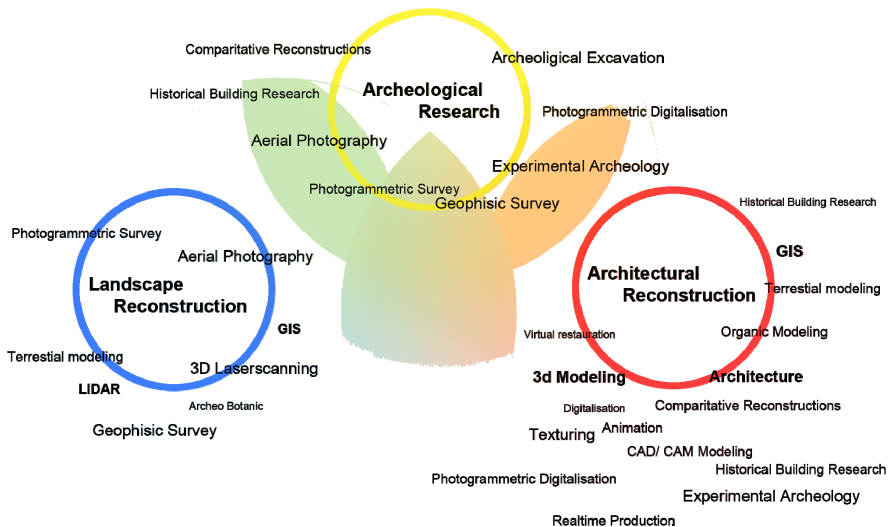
Comparitative Reconstructions

Archeoligical Excavation

Archeological Research

Historical Building Research

Photogrammetric Digitalisation

Aerial Photography

Experimental Archeology

Photogrammetric Survey

Geophisic Survey

Historical Building Research

Photogrammetric Survey

Aerial Photography

GIS

Landscape Reconstruction

Architectural Reconstruction

Terrestial modeling

GIS

Virtual restauration

Organic Modeling

Terrestial modeling

3D Laserscanning

3d Modeling

Architecture

LIDAR

Archeo Botanic

Digitalisation

Comparitative Reconstructions

Geophisic Survey

Animation

Texturing

CAD/ CAM Modeling

Historical Building Research

Photogrammetric Digitalisation

Experimental Archeology

Realtime Production